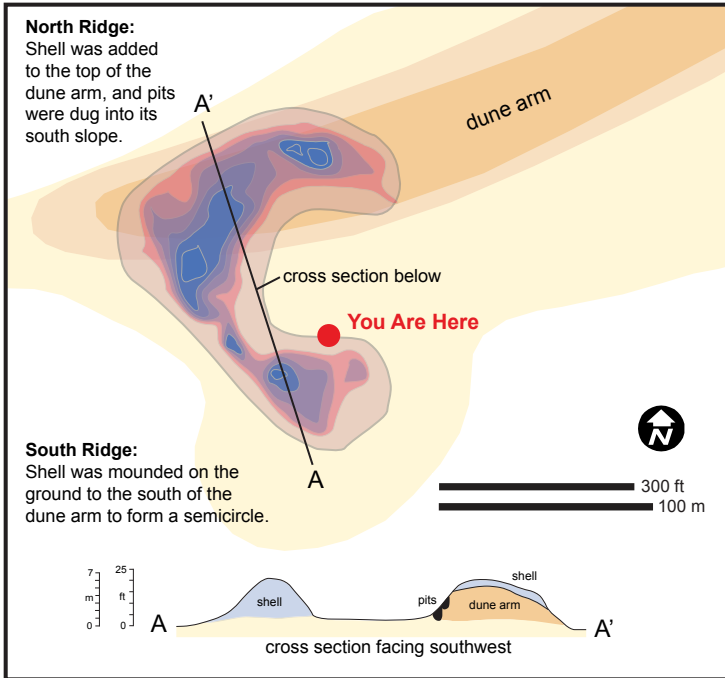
**North Ridge:**
Shell was added to the top of the dune arm, and pits were dug into its south slope.

A'

dune arm

cross section below

You Are Here

**South Ridge:**
Shell was mounded on the ground to the south of the dune arm to form a semicircle.

A

N

300 ft
100 m

7
m
0

25
ft
0

A

shell

pits

shell

dune arm

A'

cross section facing southwest